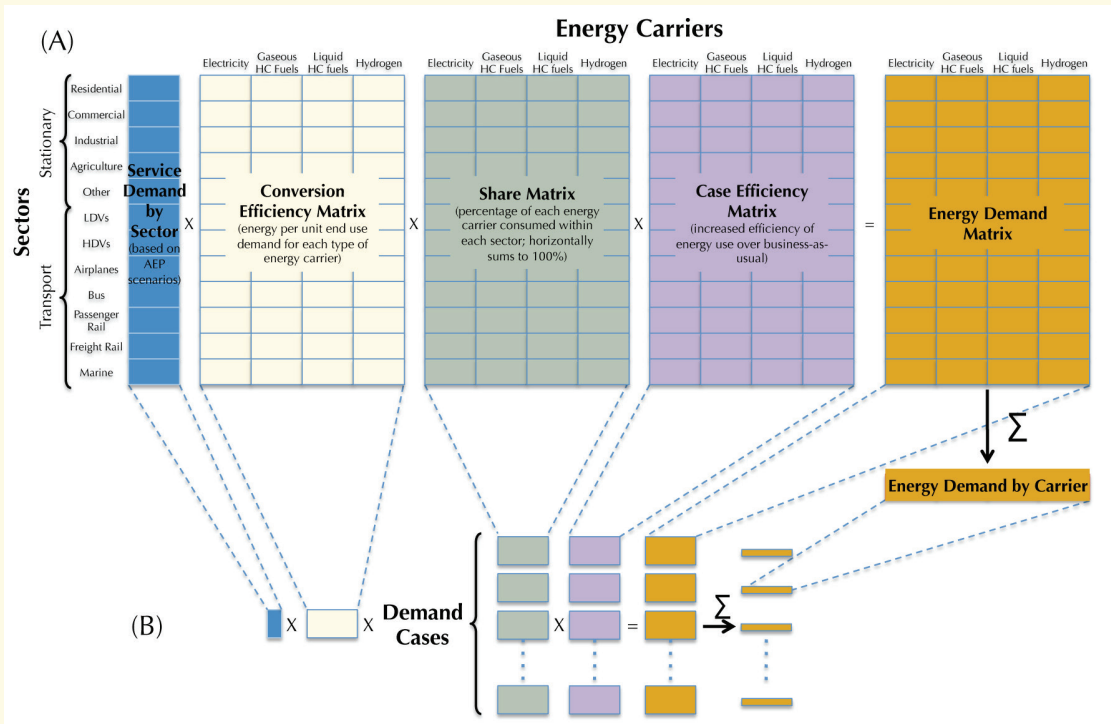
Energy Carriers

(A)

Electricity | Gaseous HC Fuels | Liquid HC fuels | Hydrogen

Electricity | Gaseous HC Fuels | Liquid HC fuels | Hydrogen

Electricity | Gaseous HC Fuels | Liquid HC fuels | Hydrogen

Electricity | Gaseous HC Fuels | Liquid HC fuels | Hydrogen

Sectors

Stationary

Residential

Commercial

Industrial

Agriculture

Other

Transport

LDVs

HDVs

Airplanes

Bus

Passenger Rail

Freight Rail

Marine

Service Demand by Sector (based on AEP scenarios)

X

Conversion Efficiency Matrix (energy per unit end use demand for each type of energy carrier)

X

Share Matrix (percentage of each energy carrier consumed within each sector; horizontally sums to 100%)

X

Case Efficiency Matrix (increased efficiency of energy use over business-as-usual)

=

Energy Demand Matrix

$\Sigma$

Energy Demand by Carrier

(B)

X

X

Demand Cases

X

=

$\Sigma$